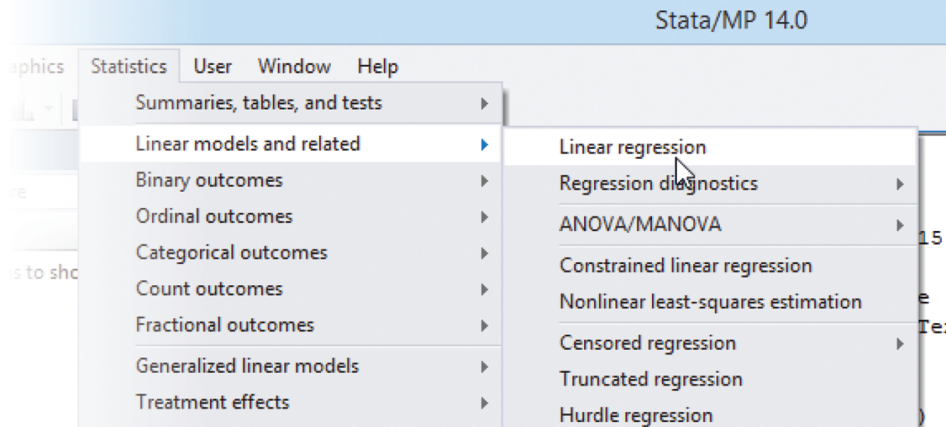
Stata/MP 14.0

aphics Statistics User Window Help

Summaries, tables, and tests
Linear models and related
Binary outcomes
Ordinal outcomes
Categorical outcomes
Count outcomes
Fractional outcomes
Generalized linear models
Treatment effects

Linear regression
Regression diagnostics
ANOVA/MANOVA
Constrained linear regression
Nonlinear least-squares estimation
Censored regression
Truncated regression
Hurdle regression

s to sho
15
e
Te
)